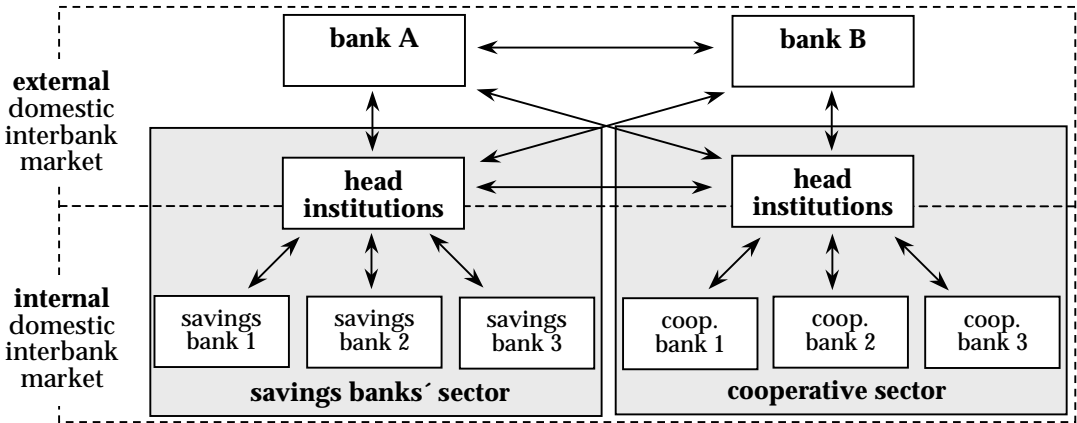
bank A

bank B

external domestic interbank market

head institutions

head institutions

internal domestic interbank market

savings bank 1

savings bank 2

savings bank 3

coop. bank 1

coop. bank 2

coop. bank 3

savings banks´ sector

cooperative sector